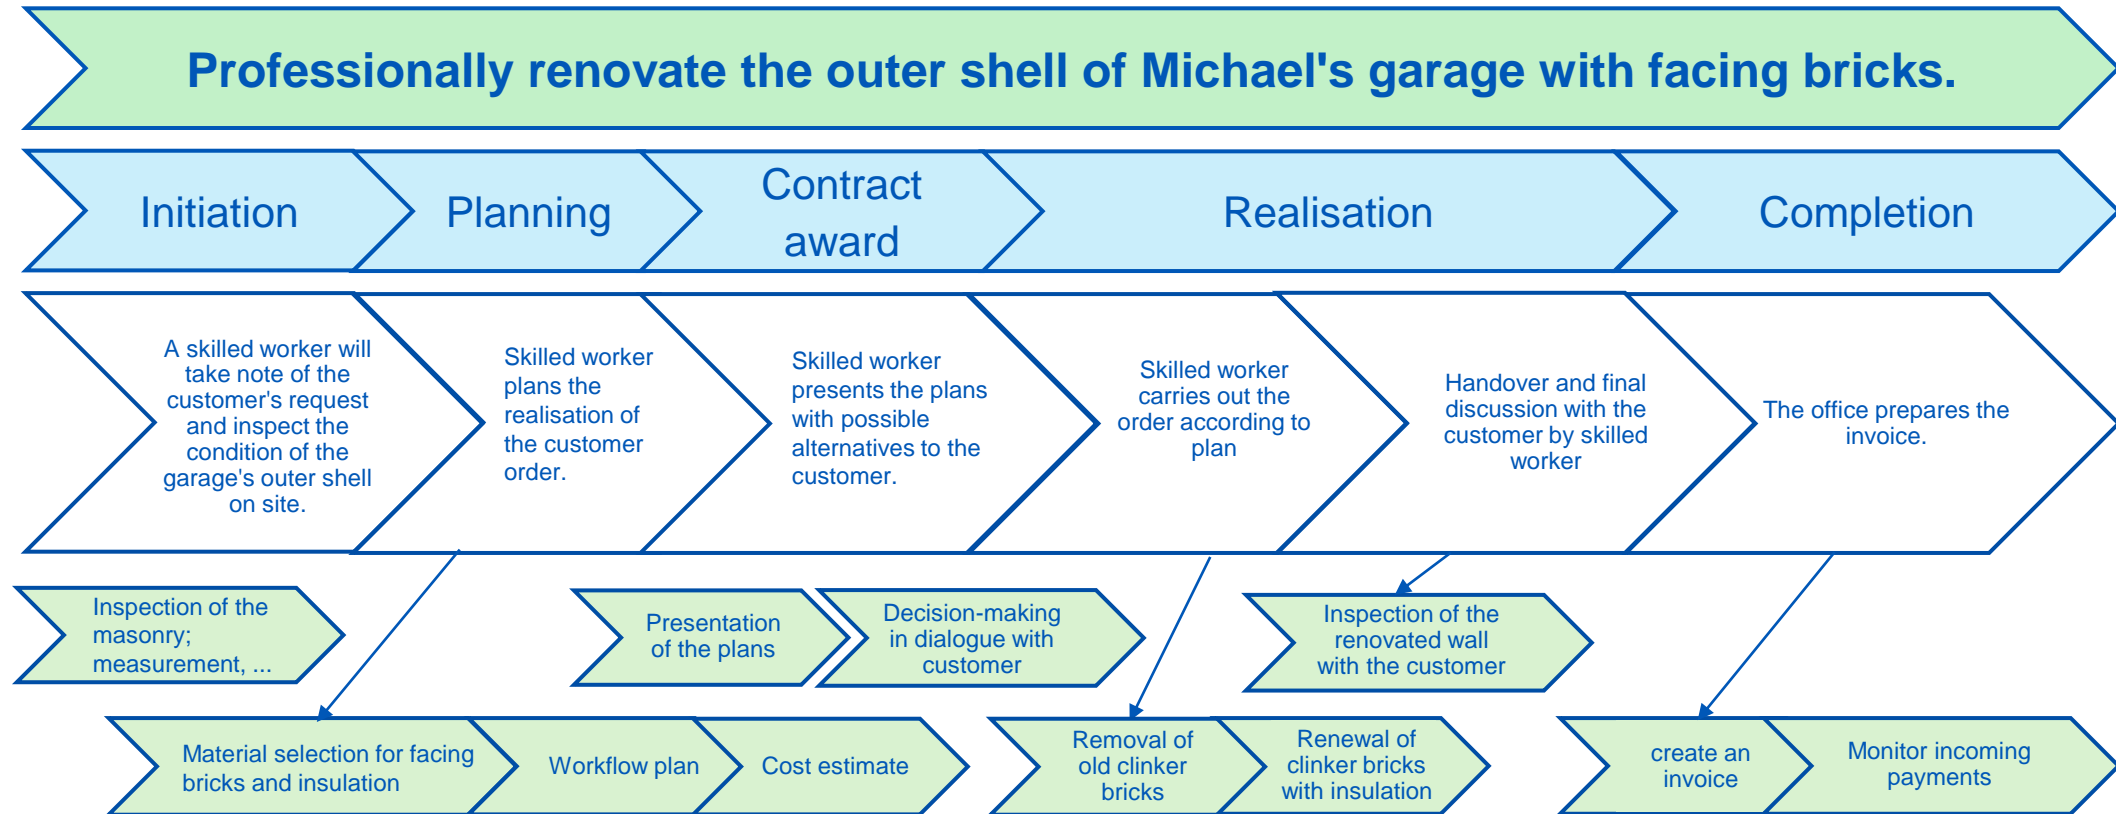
Professionally renovate the outer shell of Michael's garage with facing bricks.

Initiation

Planning

Contract award

Realisation

Completion

A skilled worker will take note of the customer's request and inspect the condition of the garage's outer shell on site.

Skilled worker plans the realisation of the customer order.

Skilled worker presents the plans with possible alternatives to the customer.

Skilled worker carries out the order according to plan

Handover and final discussion with the customer by skilled worker

The office prepares the invoice.

Inspection of the masonry; measurement, ...

Presentation of the plans

Decision-making in dialogue with customer

Inspection of the renovated wall with the customer

Material selection for facing bricks and insulation

Workflow plan

Cost estimate

Removal of old clinker bricks

Renewal of clinker bricks with insulation

create an invoice

Monitor incoming payments